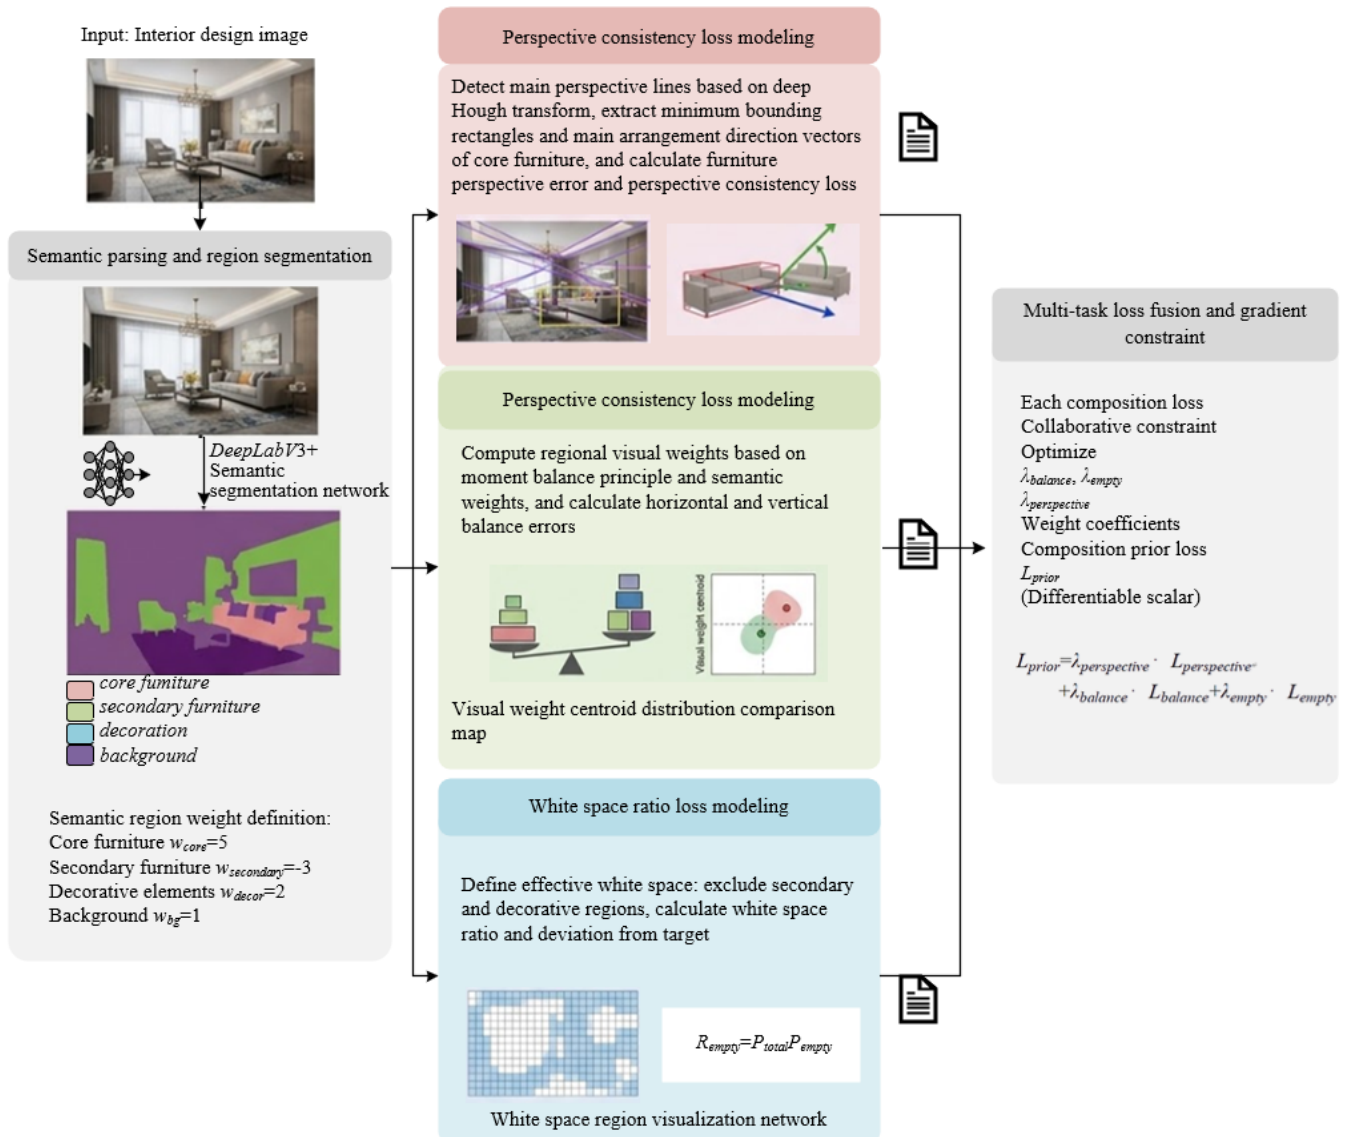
Input: Interior design image

Semantic parsing and region segmentation

DeepLabV3+ Semantic segmentation network

core furniture
secondary furniture
decoration
background

Semantic region weight definition:
Core furniture $w_{core}$=5
Secondary furniture $w_{secondary}$=-3
Decorative elements $w_{decor}$=2
Background $w_{bg}$=1

Perspective consistency loss modeling

Detect main perspective lines based on deep Hough transform, extract minimum bounding rectangles and main arrangement direction vectors of core furniture, and calculate furniture perspective error and perspective consistency loss

Perspective consistency loss modeling

Compute regional visual weights based on moment balance principle and semantic weights, and calculate horizontal and vertical balance errors

Visual weight centroid

Visual weight centroid distribution comparison map

White space ratio loss modeling

Define effective white space: exclude secondary and decorative regions, calculate white space ratio and deviation from target

$R_{empty}=P_{total}P_{empty}$

White space region visualization network

Multi-task loss fusion and gradient constraint

Each composition loss
Collaborative constraint
Optimize
$\lambda_{balance}$, $\lambda_{empty}$
$\lambda_{perspective}$
Weight coefficients
Composition prior loss
$L_{prior}$
(Differentiable scalar)

$L_{prior}=\lambda_{perspective}\cdot L_{perspective}$
$+\lambda_{balance}\cdot L_{balance}+\lambda_{empty}\cdot L_{empty}$